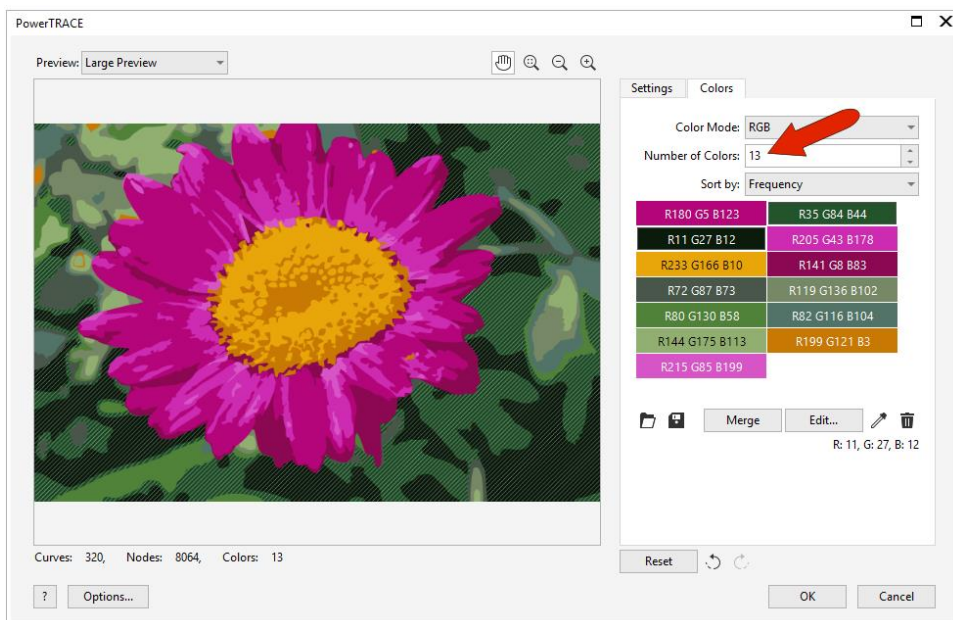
PowerTRACE

Preview: Large Preview

Settings | Colors

Color Mode: RGB
Number of Colors: 13
Sort by: Frequency

| R180 G5 B123 | R35 G84 B44 |
|---|---|
| R11 G27 B12 | R205 G43 B178 |
| R233 G166 B10 | R141 G8 B83 |
| R72 G87 B73 | R119 G136 B102 |
| R80 G130 B58 | R82 G116 B104 |
| R144 G175 B113 | R199 G121 B3 |
| R215 G85 B199 | |

Merge | Edit...

R: 11, G: 27, B: 12

Curves: 320, Nodes: 8064, Colors: 13

Reset

? | Options...

OK | Cancel